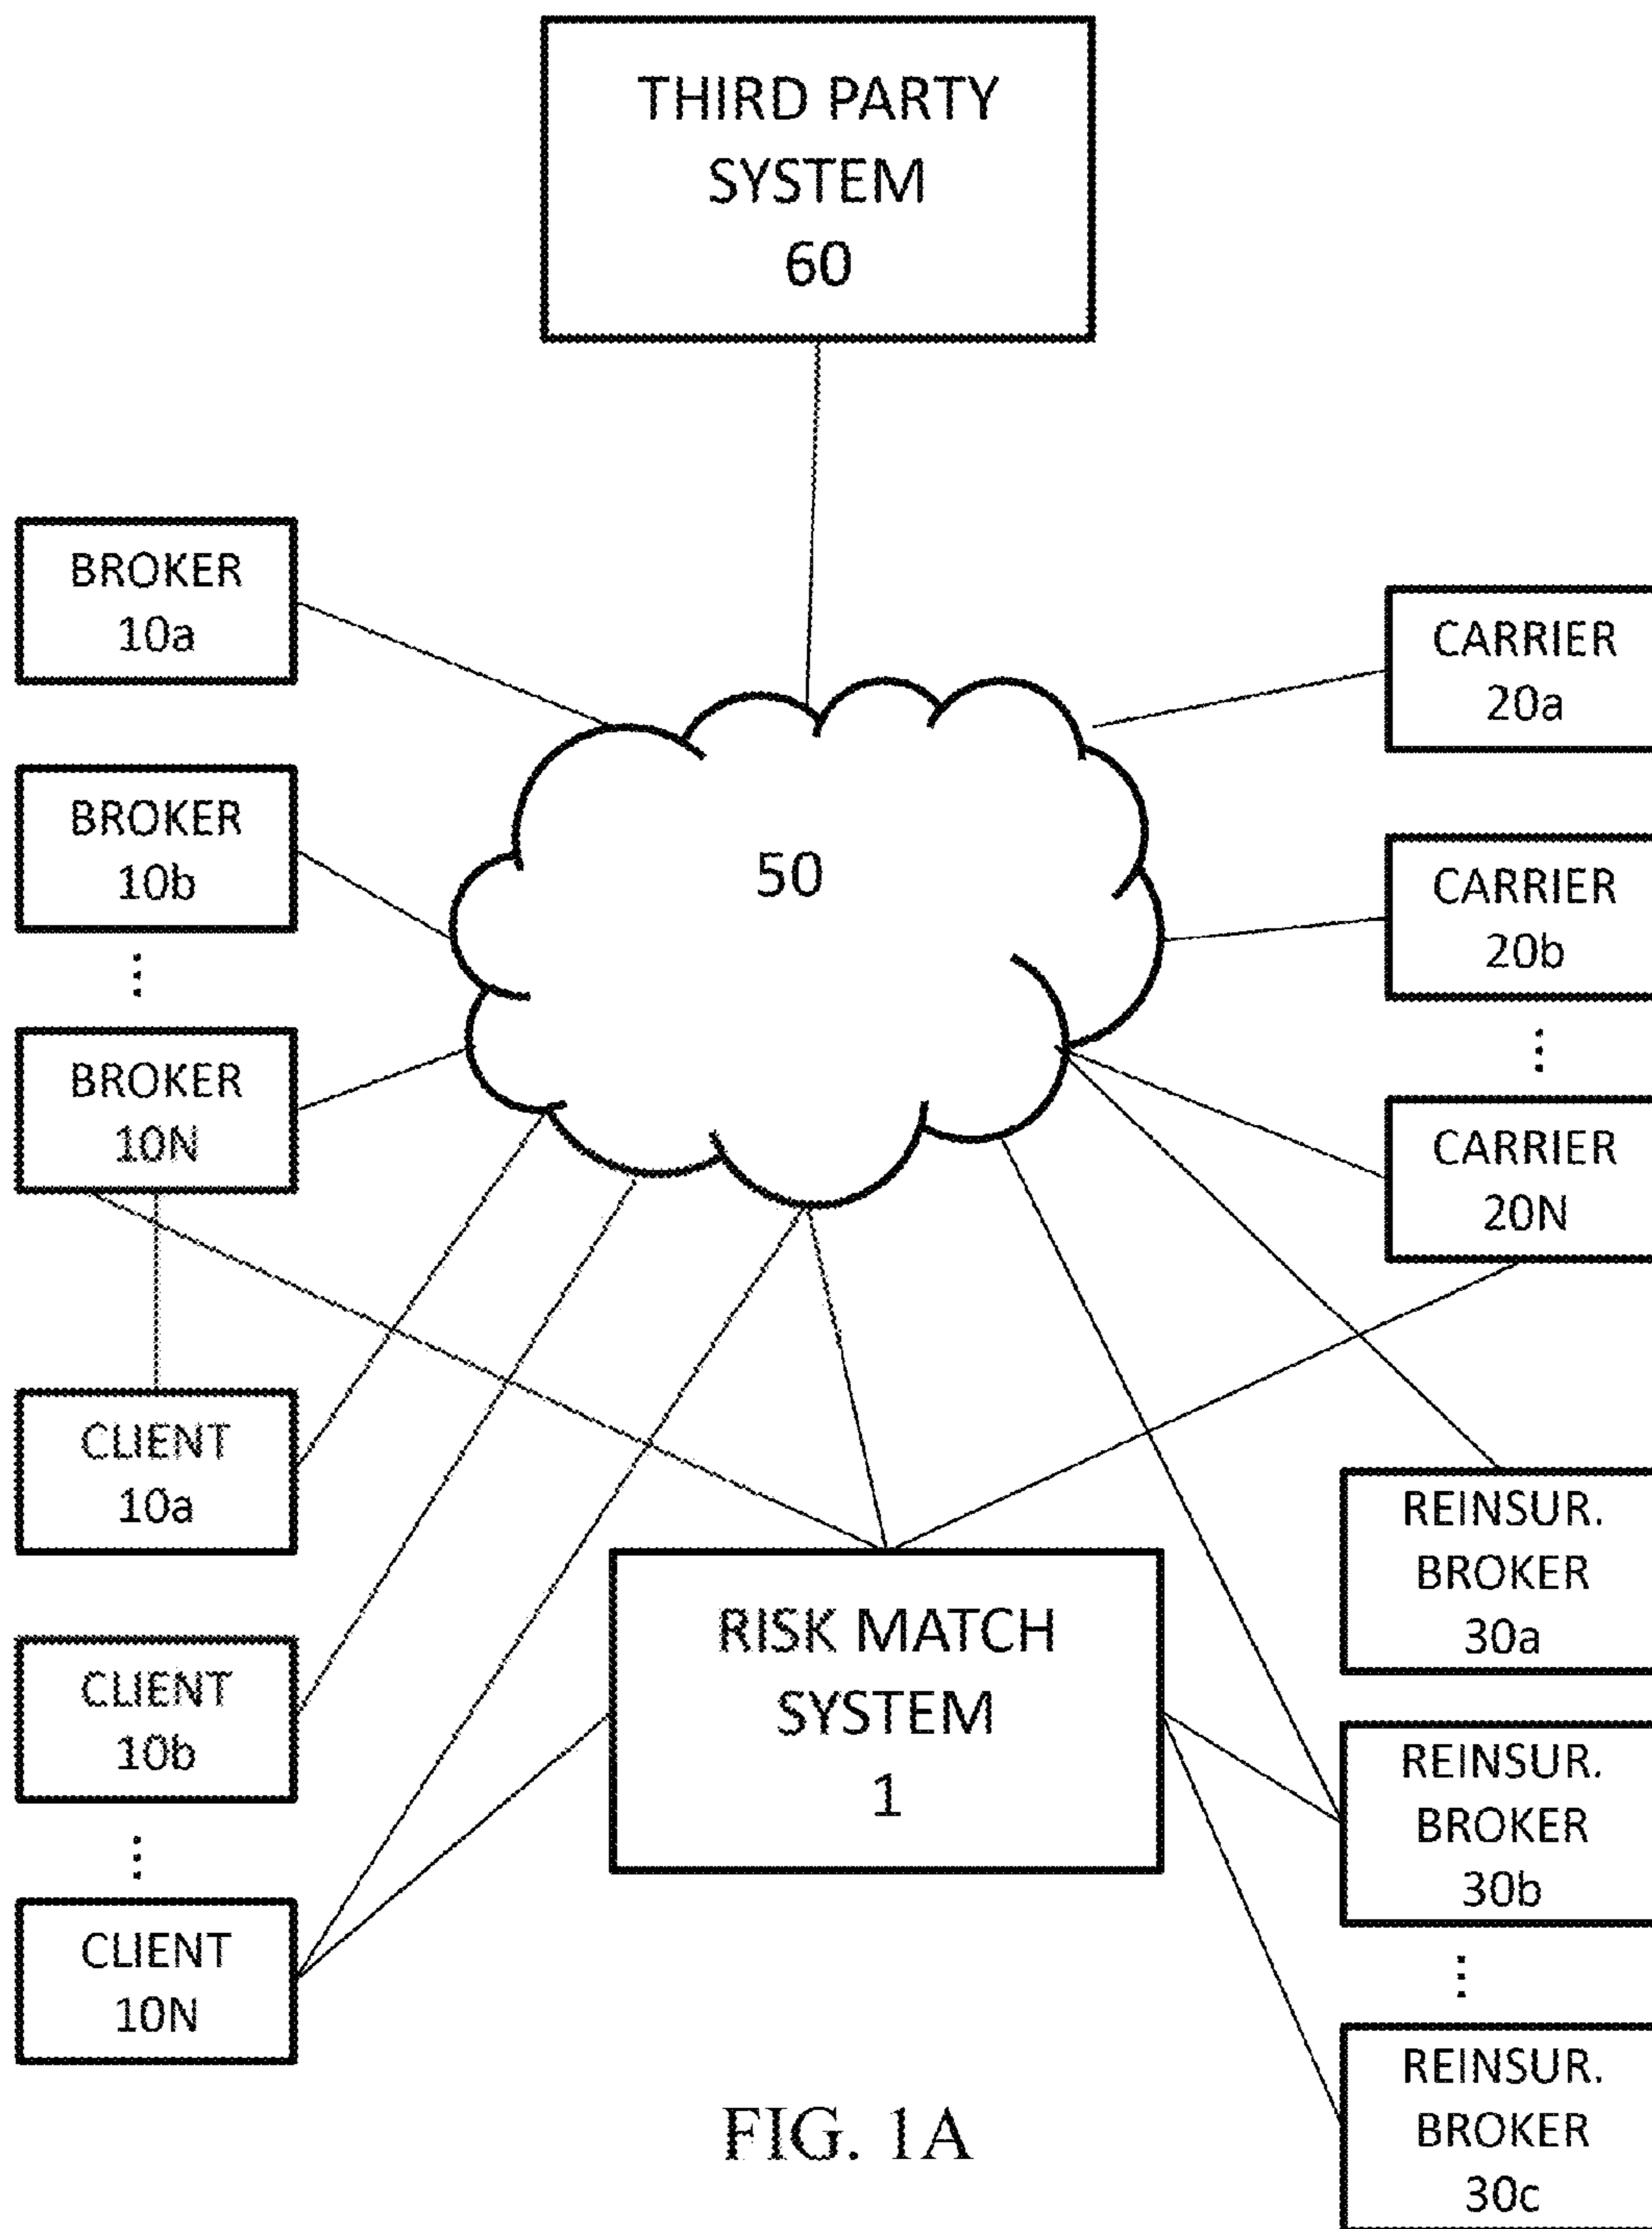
THIRD PARTY SYSTEM 60

BROKER 10a

BROKER 10b

⋮

BROKER 10N

50

CARRIER 20a

CARRIER 20b

⋮

CARRIER 20N

CLIENT 10a

CLIENT 10b

⋮

CLIENT 10N

RISK MATCH SYSTEM 1

REINSUR. BROKER 30a

REINSUR. BROKER 30b

⋮

REINSUR. BROKER 30c

FIG. 1A